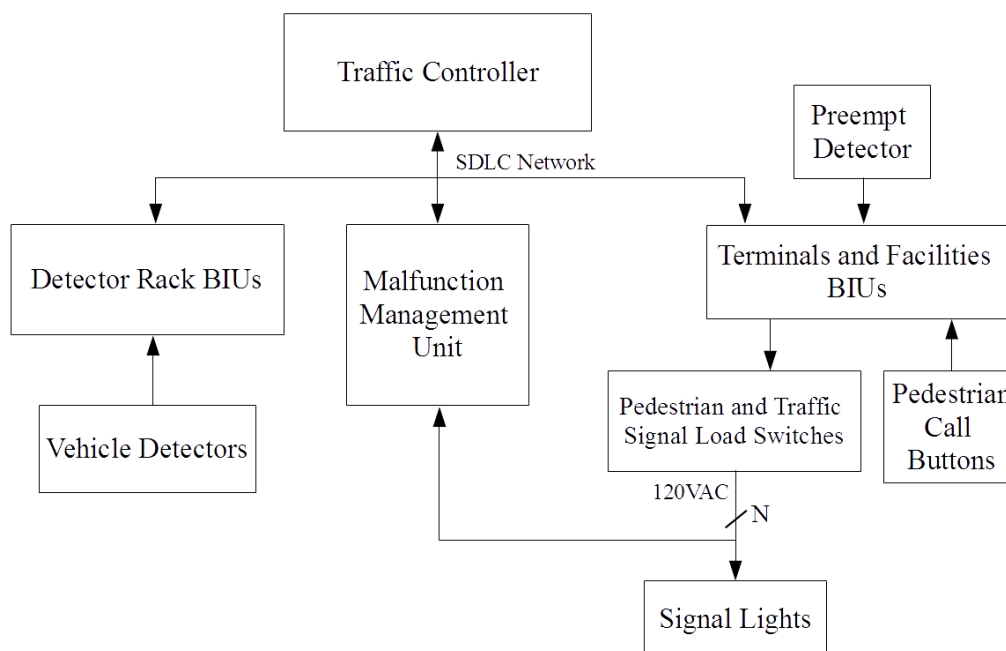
Traffic Controller

SDLC Network

Preempt Detector

Detector Rack BIUs

Malfunction Management Unit

Terminals and Facilities BIUs

Vehicle Detectors

Pedestrian and Traffic Signal Load Switches

Pedestrian Call Buttons

120VAC

N

Signal Lights